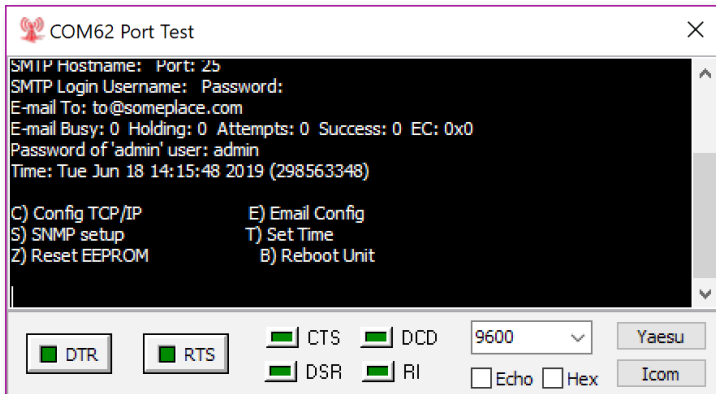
COM62 Port Test

SMTP Hostname: Port: 25
SMTP Login Username: Password:
E-mail To: to@someplace.com
E-mail Busy: 0 Holding: 0 Attempts: 0 Success: 0 EC: 0x0
Password of 'admin' user: admin
Time: Tue Jun 18 14:15:48 2019 (298563348)

C) Config TCP/IP E) Email Config
S) SNMP setup T) Set Time
Z) Reset EEPROM B) Reboot Unit

DTR
RTS
CTS
DCD
DSR
RI
9600
Echo
Hex
Yaesu
Icom